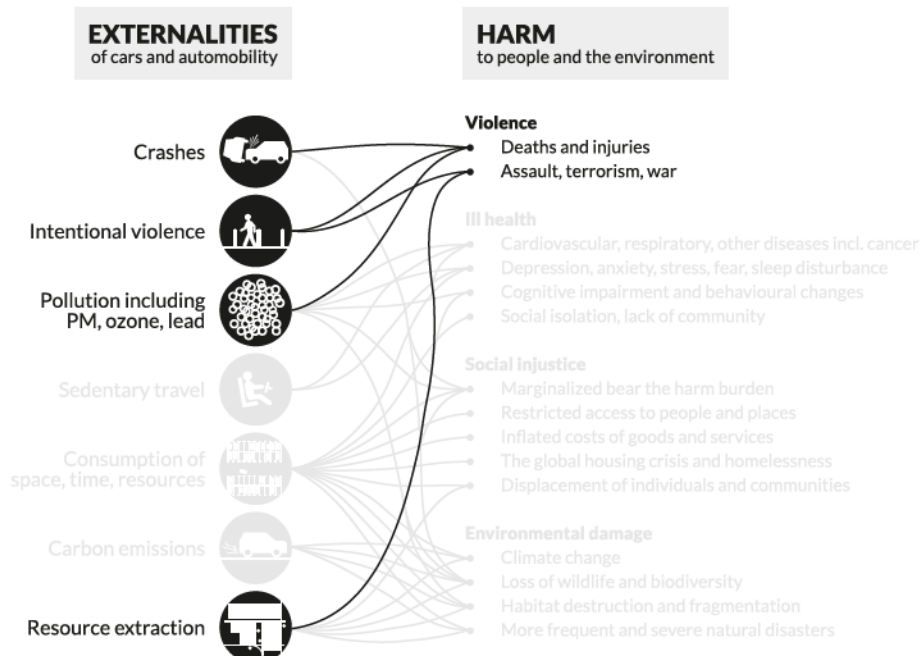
EXTERNALITIES
of cars and automobility

HARM
to people and the environment

Crashes

Intentional violence

Pollution including PM, ozone, lead

Sedentary travel

Consumption of space, time, resources

Carbon emissions

Resource extraction

Violence
Deaths and injuries
Assault, terrorism, war

Ill health
Cardiovascular, respiratory, other diseases incl. cancer
Depression, anxiety, stress, fear, sleep disturbance
Cognitive impairment and behavioural changes
Social isolation, lack of community

Social injustice
Marginalized bear the harm burden
Restricted access to people and places
Inflated costs of goods and services
The global housing crisis and homelessness
Displacement of individuals and communities

Environmental damage
Climate change
Loss of wildlife and biodiversity
Habitat destruction and fragmentation
More frequent and severe natural disasters